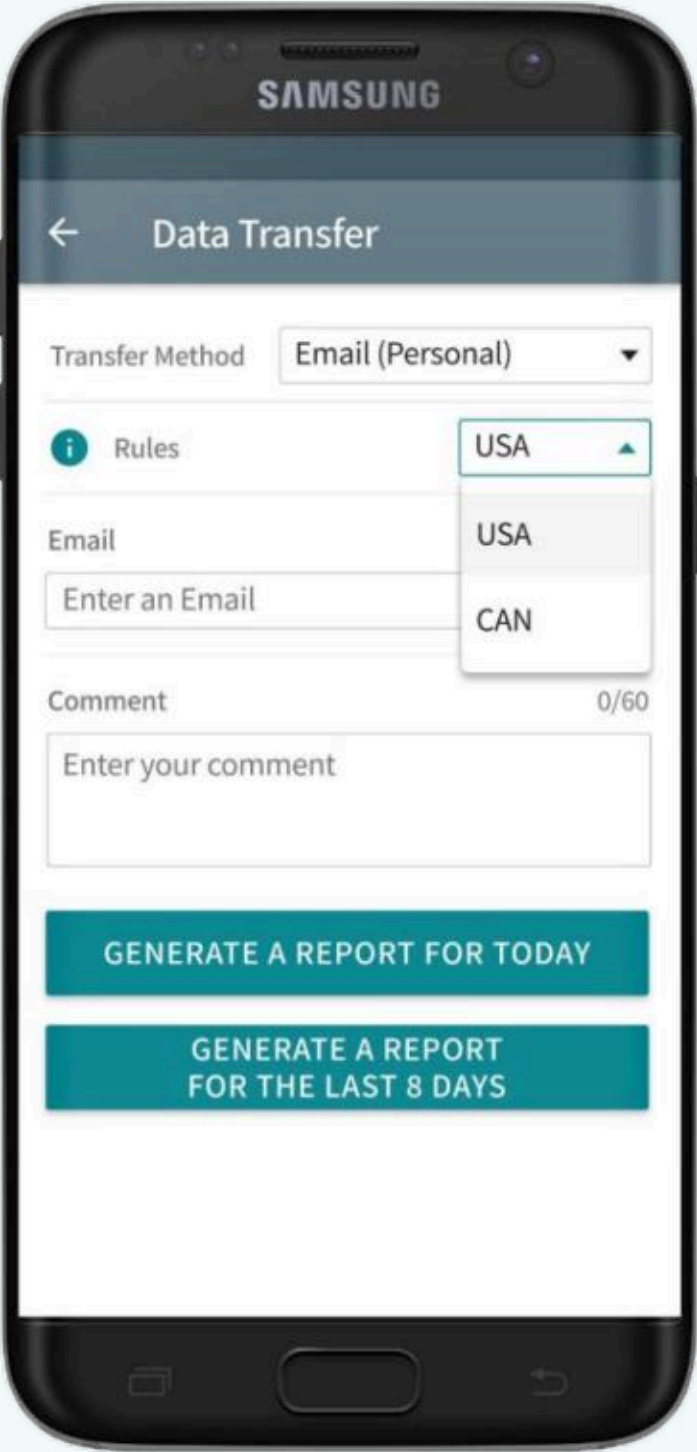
SAMSUNG

← Data Transfer

Transfer Method Email (Personal)

Rules USA

USA

CAN

Email

Enter an Email

Comment 0/60

Enter your comment

GENERATE A REPORT FOR TODAY

GENERATE A REPORT FOR THE LAST 8 DAYS